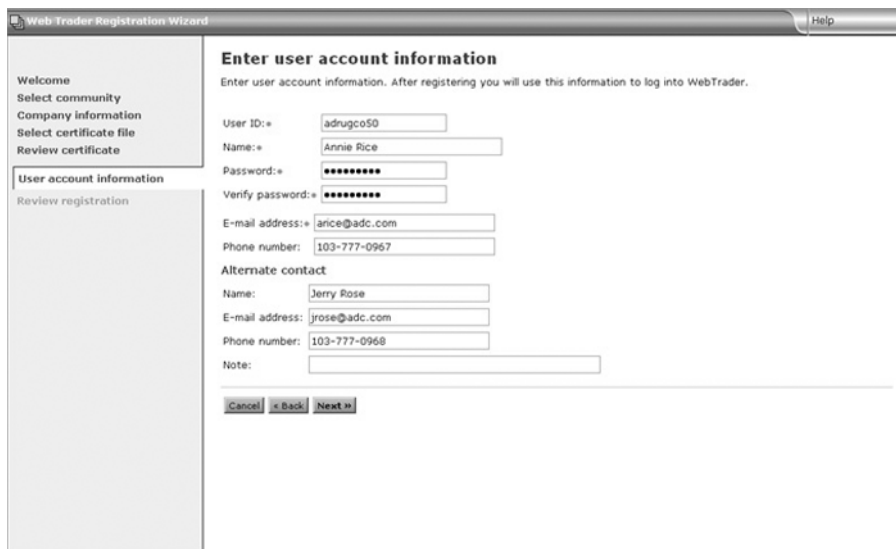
Web Trader Registration Wizard

Help

Welcome
Select community
Company information
Select certificate file
Review certificate
User account information
Review registration

Enter user account information

Enter user account information. After registering you will use this information to log into WebTrader.

User ID:* adrugco50
Name:* Annie Rice
Password:* ••••••••••
Verify password:* ••••••••••
E-mail address:* arice@adc.com
Phone number: 103-777-0967

Alternate contact

Name: Jerry Rose
E-mail address: jrose@adc.com
Phone number: 103-777-0968
Note:

Cancel « Back Next »